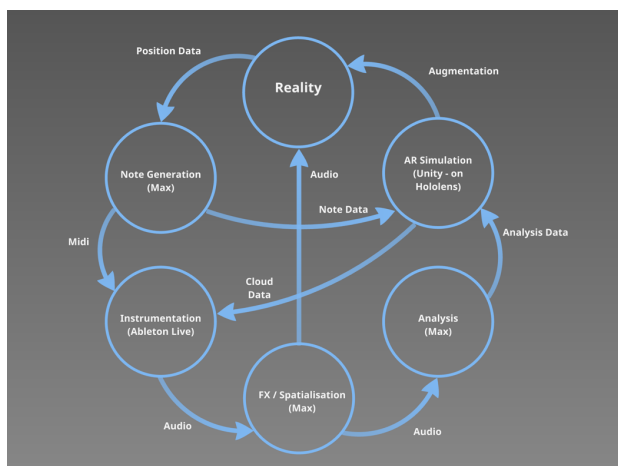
Position Data

Reality

Augmentation

Note Generation (Max)

Audio

AR Simulation (Unity - on Hololens)

Note Data

Midi

Analysis Data

Cloud Data

Instrumentation (Ableton Live)

Analysis (Max)

FX / Spatialisation (Max)

Audio

Audio